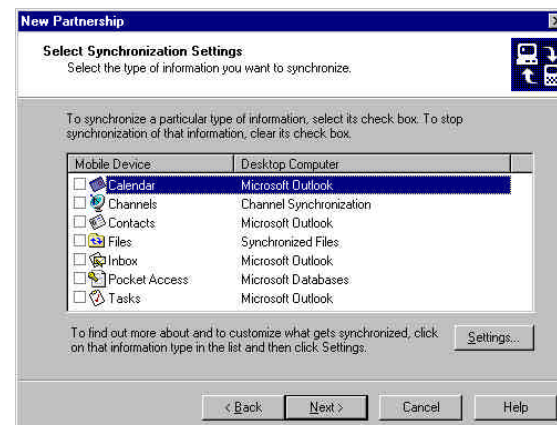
New Partnership

Select Synchronization Settings
Select the type of information you want to synchronize.

To synchronize a particular type of information, select its check box. To stop synchronization of that information, clear its check box.

| Mobile Device | Desktop Computer |
|---|---|
| Calendar | Microsoft Outlook |
| Channels | Channel Synchronization |
| Contacts | Microsoft Outlook |
| Files | Synchronized Files |
| Inbox | Microsoft Outlook |
| Pocket Access | Microsoft Databases |
| Tasks | Microsoft Outlook |

To find out more about and to customize what gets synchronized, click on that information type in the list and then click Settings.

Settings...

< Back
Next >
Cancel
Help